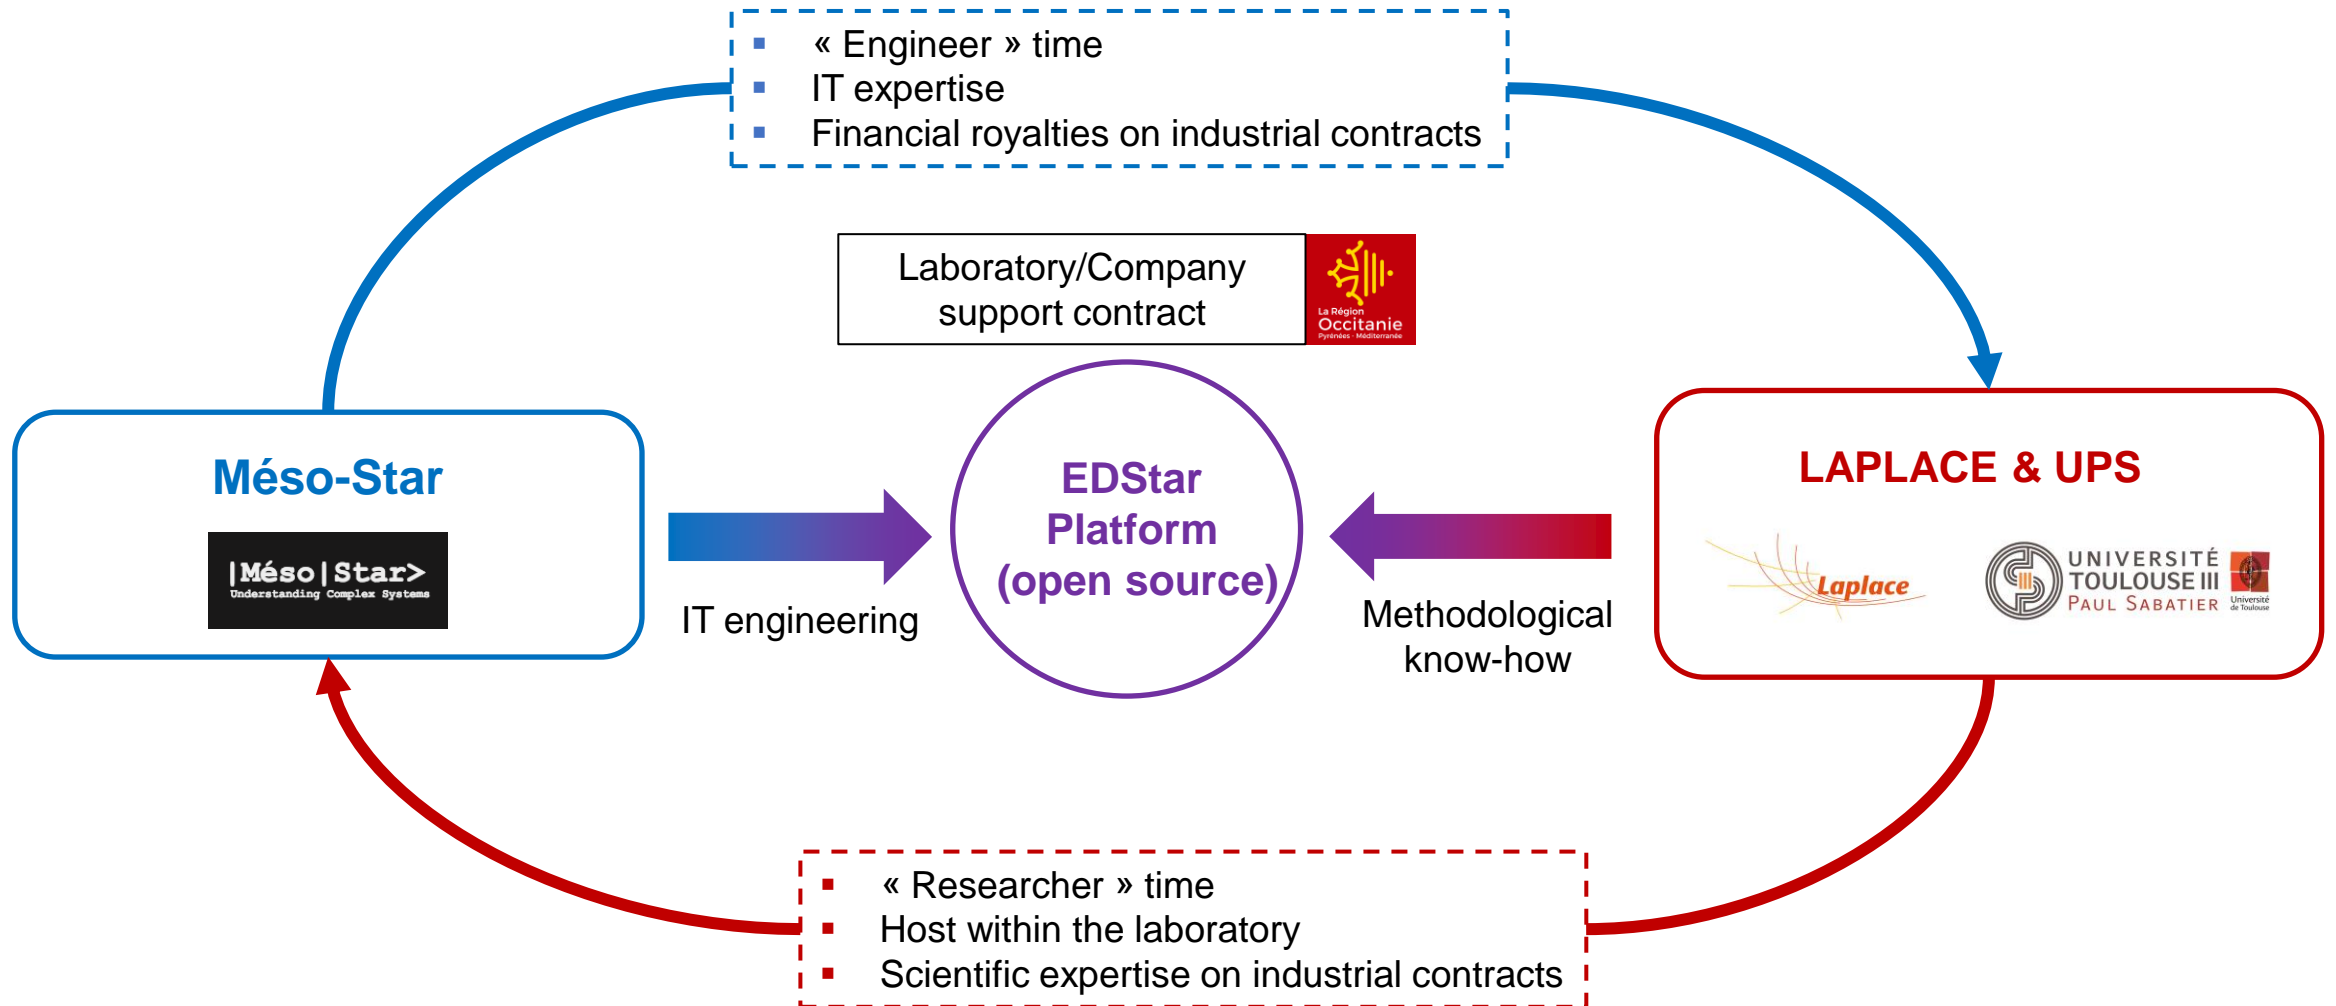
- « Engineer » time
- IT expertise
- Financial royalties on industrial contracts

Laboratory/Company support contract

La Région Occitanie Pyrénées · Méditerranée

Méso-Star

|Méso|Star>
Understanding Complex Systems

IT engineering

EDStar Platform (open source)

Methodological know-how

LAPLACE & UPS

Laplace

UNIVERSITÉ TOULOUSE III PAUL SABATIER

Université de Toulouse

- « Researcher » time
- Host within the laboratory
- Scientific expertise on industrial contracts